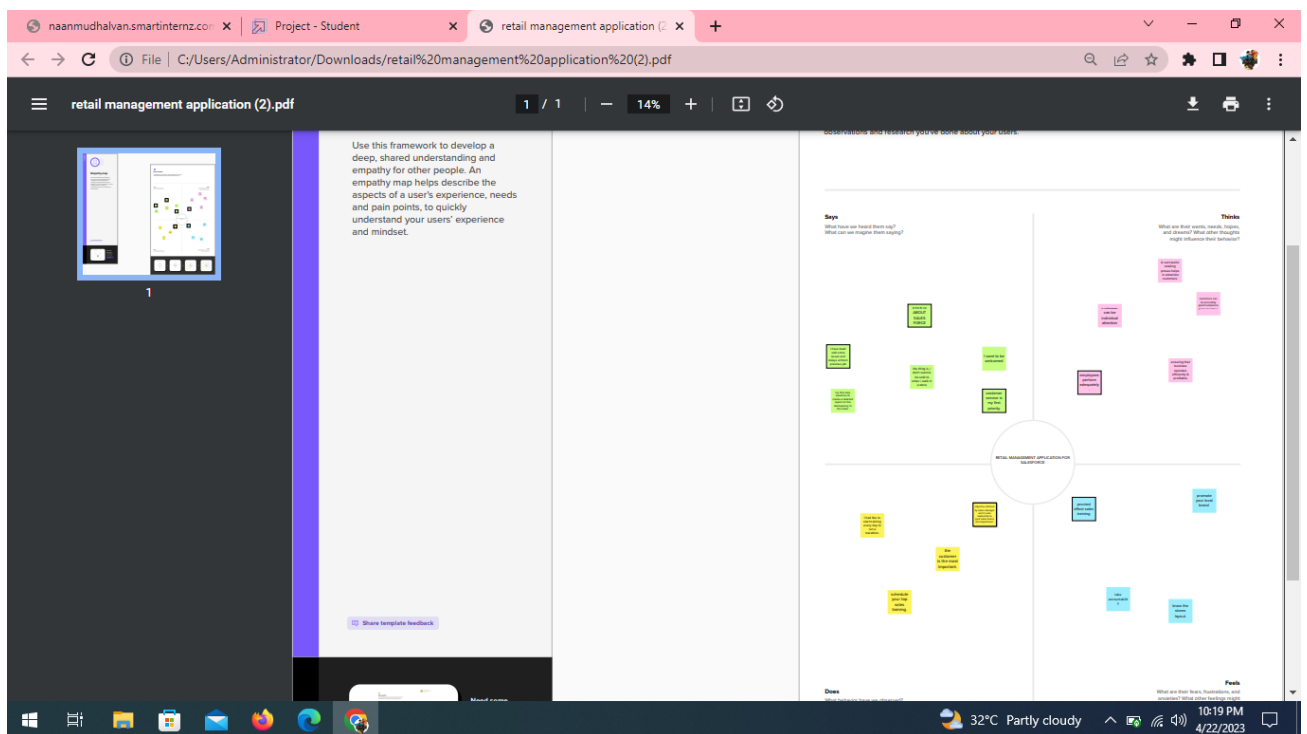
naanmudhalvan.smartinternz.co ×
Project - Student ×
retail management application (2 ×
+

File | C:/Users/Administrator/Downloads/retail%20management%20application%20(2).pdf

retail management application (2).pdf
1 / 1
14%

1

Use this framework to develop a deep, shared understanding and empathy for other people. An empathy map helps describe the aspects of a user's experience, needs and pain points, to quickly understand your users' experience and mindset.

Share template feedback

observations and research you've done about your users.

Says
What have we heard them say? What can we imagine them saying?

Thinks
What are their wants, needs, hopes, and dreams? What other thoughts might influence their behavior?

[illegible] ABOUT SALES FORCE

I need to be welcomed.

customer service is my first priority

employees perform adequately

RETAIL MANAGEMENT APPLICATION FOR SALESFORCE

product offers sales training

promote your food brand

the customer is the most important.

schedule your top sales training

know the stores layout

Feels
What are their fears, frustrations, and anxieties? What other feelings might

Does
What behavior have we observed?

Need some

32°C Partly cloudy
10:19 PM
4/22/2023